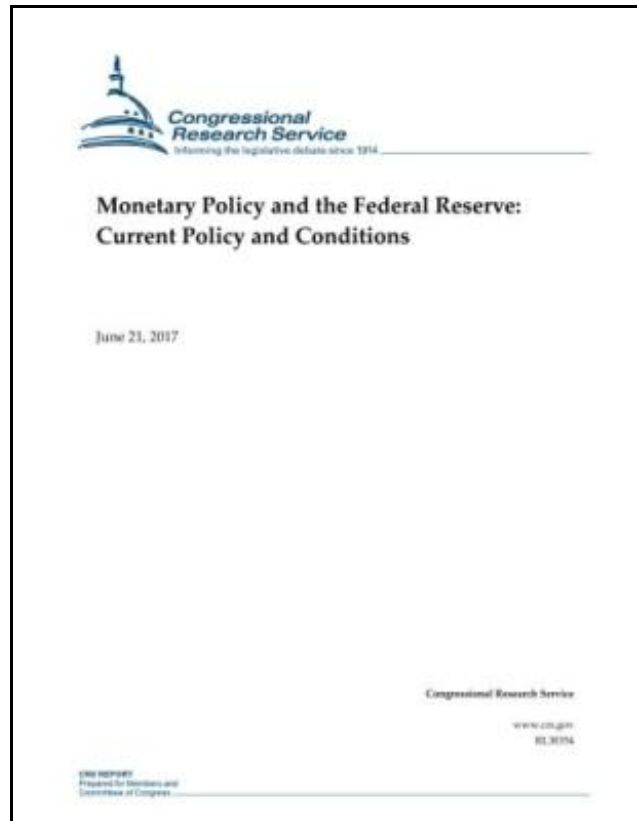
Congressional Research Service
Informing the legislative debate since 1914

Monetary Policy and the Federal Reserve: Current Policy and Conditions

June 21, 2017

Congressional Research Service

www.crs.gov
RL30354

CRS REPORT
Prepared for Members and Committees of Congress